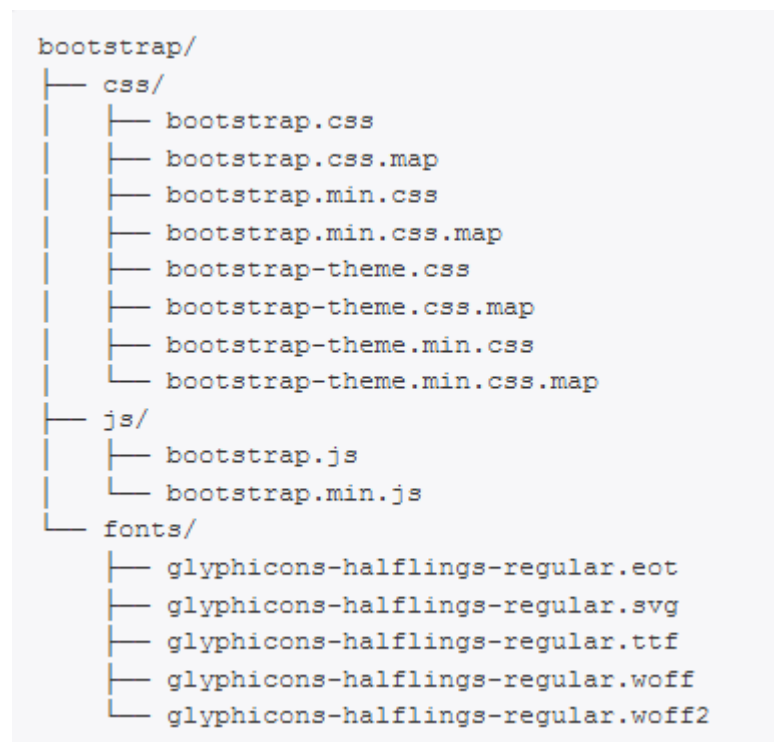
bootstrap/
├── css/
│   ├── bootstrap.css
│   ├── bootstrap.css.map
│   ├── bootstrap.min.css
│   ├── bootstrap.min.css.map
│   ├── bootstrap-theme.css
│   ├── bootstrap-theme.css.map
│   ├── bootstrap-theme.min.css
│   └── bootstrap-theme.min.css.map
├── js/
│   ├── bootstrap.js
│   └── bootstrap.min.js
└── fonts/
    ├── glyphicons-halflings-regular.eot
    ├── glyphicons-halflings-regular.svg
    ├── glyphicons-halflings-regular.ttf
    ├── glyphicons-halflings-regular.woff
    └── glyphicons-halflings-regular.woff2